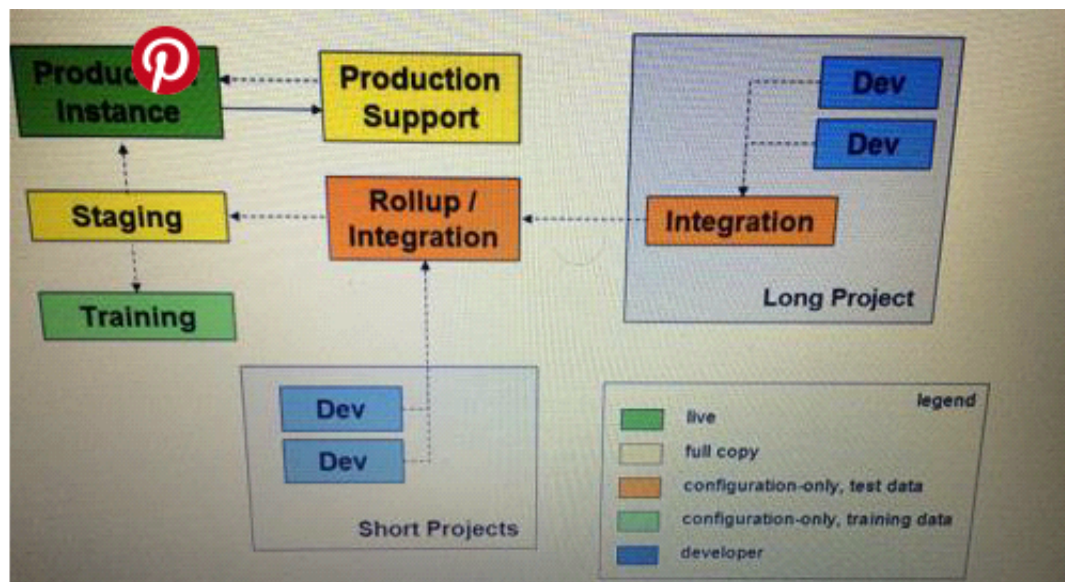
Produc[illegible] Instance

Production Support

Dev

Dev

Staging

Rollup / Integration

Integration

Long Project

Training

Dev

Dev

Short Projects

legend

live

full copy

configuration-only, test data

configuration-only, training data

developer